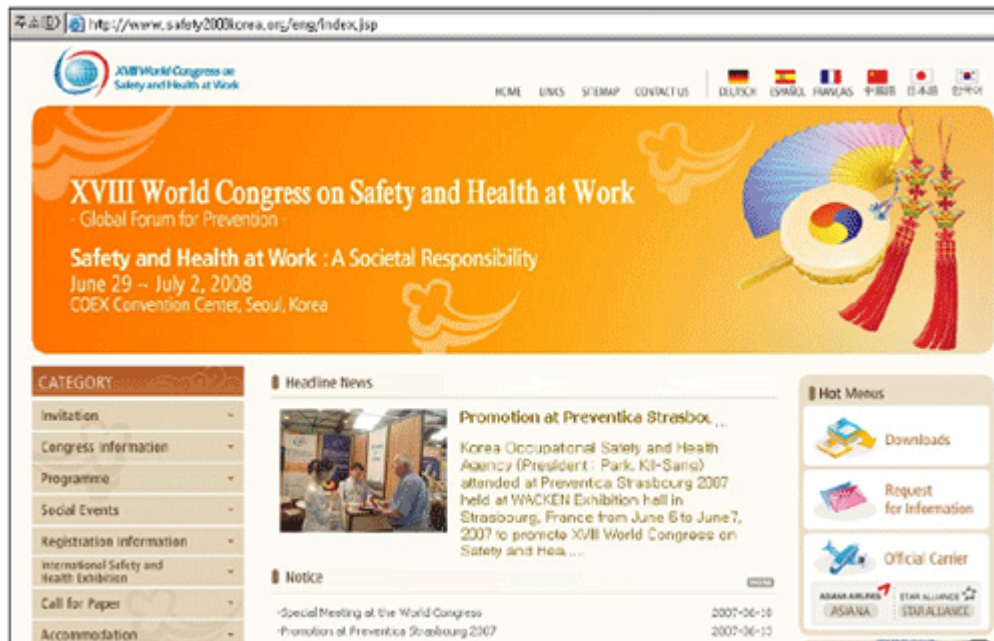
주소(D) http://www.safety2008korea.org/eng/index.jsp

XVIII World Congress on Safety and Health at Work

HOME LINKS SITEMAP CONTACT US

DEUTSCH ESPAÑOL FRANÇAIS 中国語 日本語 한국어

XVIII World Congress on Safety and Health at Work
- Global Forum for Prevention -
Safety and Health at Work : A Societal Responsibility
June 29 ~ July 2, 2008
COEX Convention Center, Seoul, Korea

CATEGORY
Invitation
Congress Information
Programme
Social Events
Registration Information
International Safety and Health Exhibition
Call for Paper
Accommodation

Headline News
Promotion at Preventica Strasbou...
Korea Occupational Safety and Health Agency (President : Park, Kil-Sang) attended at Preventica Strasbourg 2007 held at WACKEN Exhibition hall in Strasbourg, France from June 6 to June 7, 2007 to promote XVIII World Congress on Safety and Hea....

Notice
more
·Special Meeting at the World Congress 2007-06-18
·Promotion at Preventica Strasbourg 2007 2007-06-13

Hot Menus
Downloads
Request for Information
Official Carrier
ASIANA AIRLINES ASIANA
STAR ALLIANCE STAR ALLIANCE